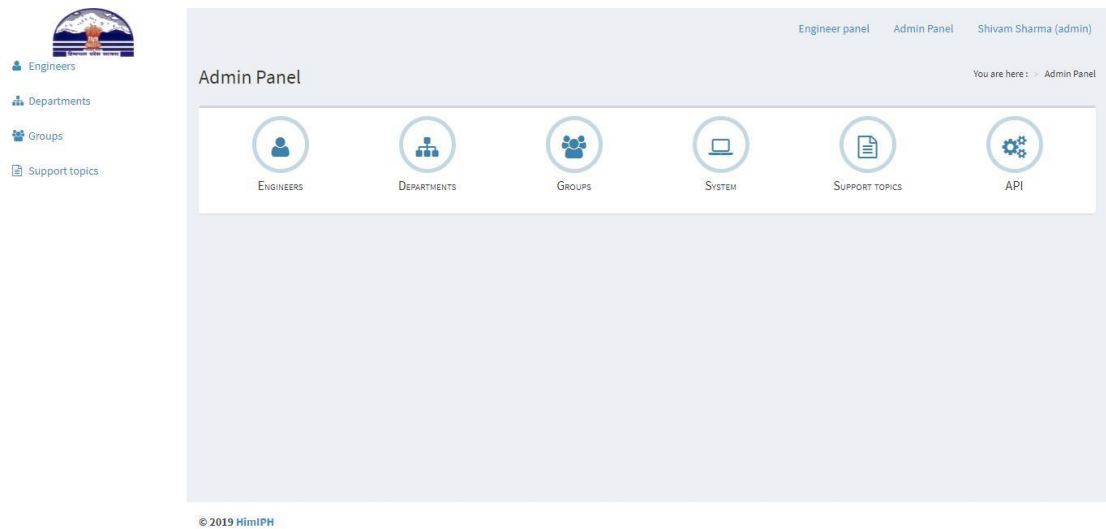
Engineers

Departments

Groups

Support topics

Engineer panel Admin Panel Shivam Sharma (admin)

Admin Panel

You are here : > Admin Panel

ENGINEERS

DEPARTMENTS

GROUPS

SYSTEM

SUPPORT TOPICS

API

© 2019 HimIPH